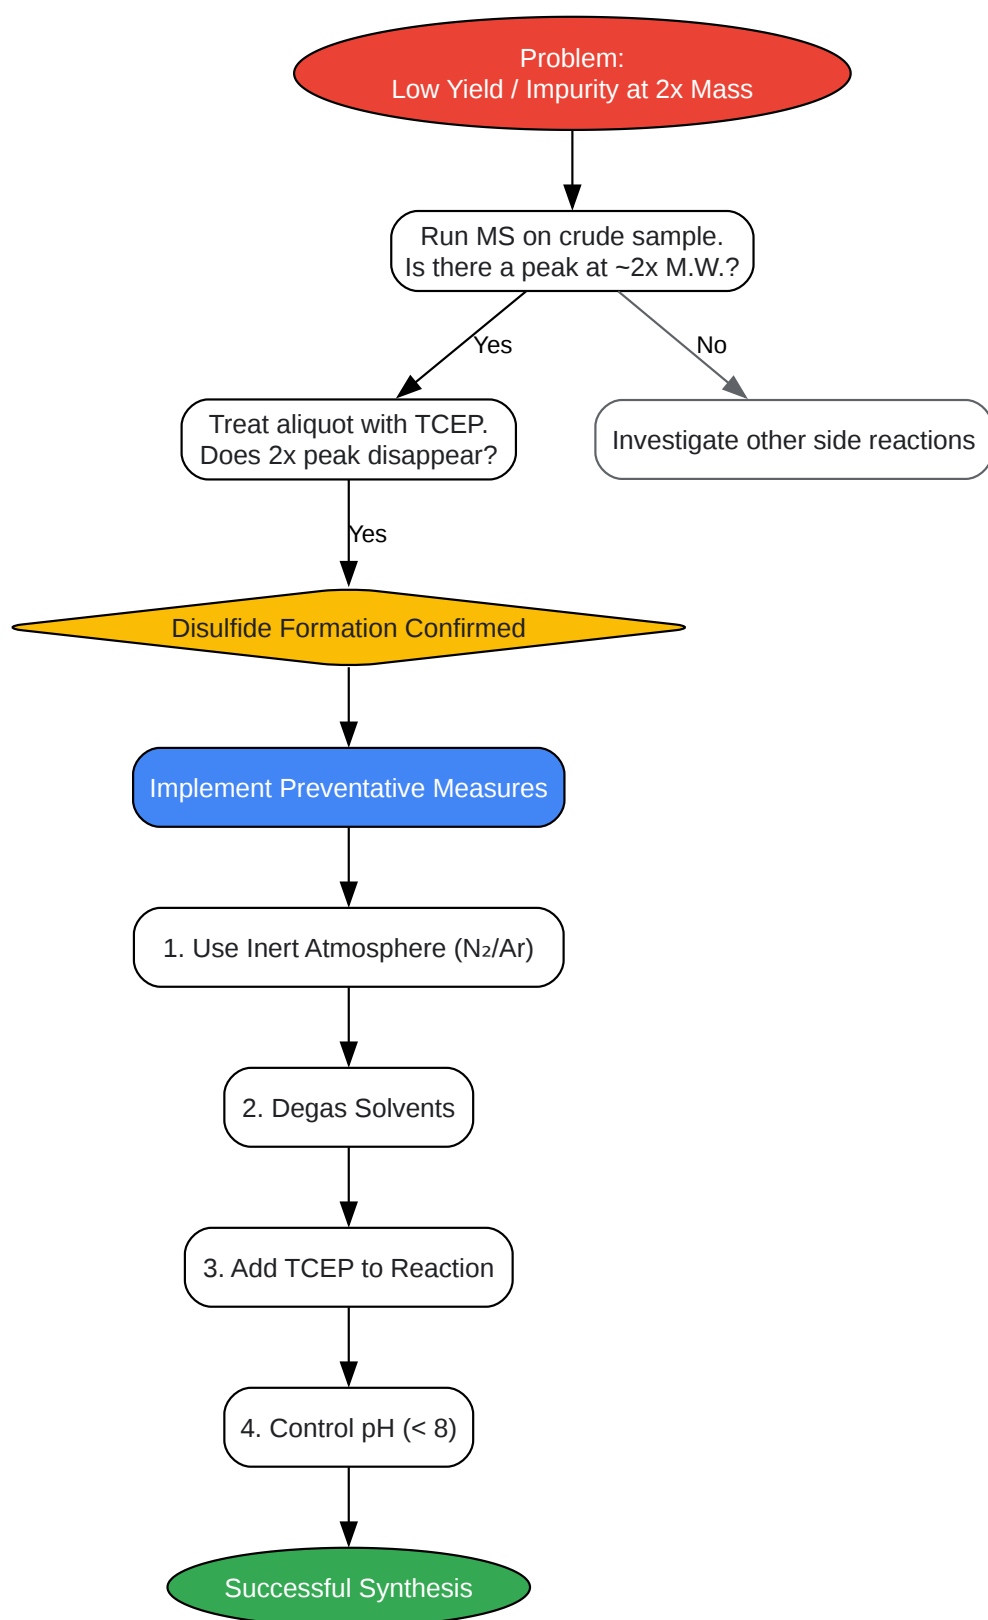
Problem:
Low Yield / Impurity at 2x Mass

Run MS on crude sample.
Is there a peak at ~2x M.W.?

Yes

No

Treat aliquot with TCEP.
Does 2x peak disappear?

Investigate other side reactions

Yes

Disulfide Formation Confirmed

Implement Preventative Measures

1. Use Inert Atmosphere ($N_2$/Ar)

2. Degas Solvents

3. Add TCEP to Reaction

4. Control pH (< 8)

Successful Synthesis